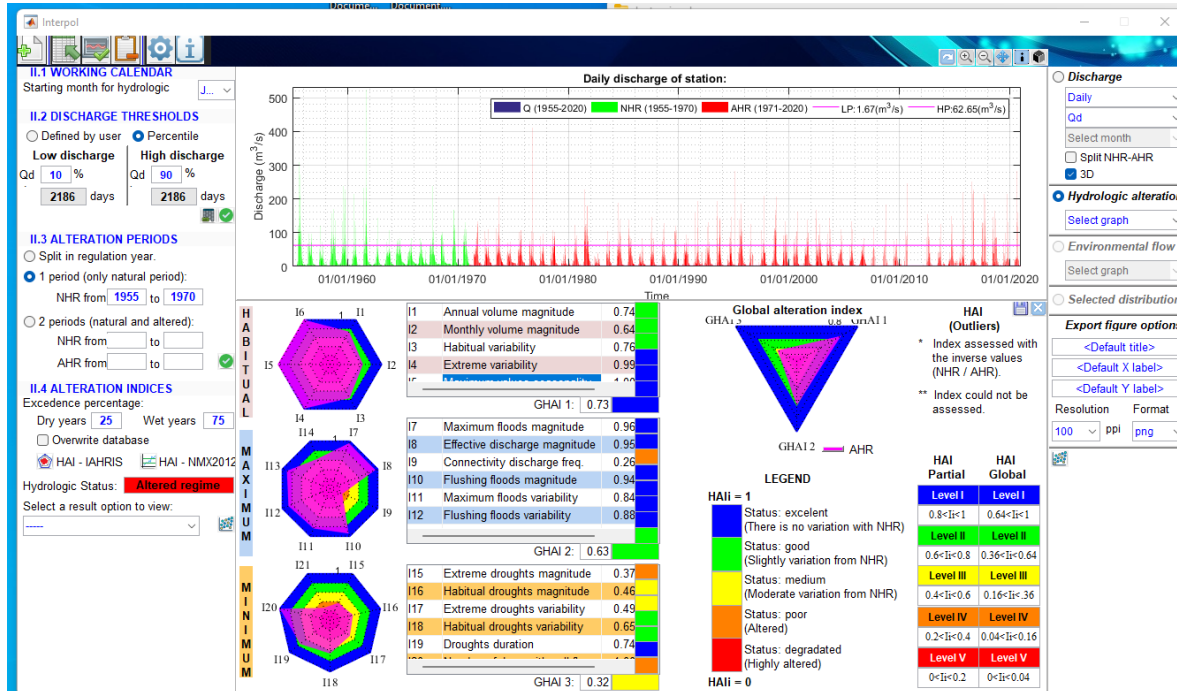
Interpol

II.1 WORKING CALENDAR
Starting month for hydrologic J...

II.2 DISCHARGE THRESHOLDS
Defined by user Percentile
Low discharge
Qd 10 %
2186 days
High discharge
Qd 90 %
2186 days

II.3 ALTERATION PERIODS
Split in regulation year.
1 period (only natural period):
NHR from 1955 to 1970
2 periods (natural and altered):
NHR from to
AHR from to

II.4 ALTERATION INDICES
Excedence percentage:
Dry years 25 Wet years 75
Overwrite database
HAI - IAHRIS HAI - NMX2012
Hydrologic Status: Altered regime
Select a result option to view:
-----

Daily discharge of station:
Q (1955-2020) NHR (1955-1970) AHR (1971-2020) LP: 1.67($m^3$/s) HP:62.65($m^3$/s)
Discharge ($m^3$/s)
500
400
300
200
100
0
01/01/1960 01/01/1970 01/01/1980 01/01/1990 01/01/2000 01/01/2010 01/01/2020
Time

Discharge
Daily
Qd
Select month
Split NHR-AHR
3D
Hydrologic alteration
Select graph
Environmental flow
Select graph
Selected distribution
Export figure options
<Default title>
<Default X label>
<Default Y label>
Resolution Format
100 ppi png

HABITUAL
I6 1 I1
I5 I2
I4 I3

| | | |
|---|---|---|
| I1 | Annual volume magnitude | 0.74 |
| I2 | Monthly volume magnitude | 0.64 |
| I3 | Habitual variability | 0.76 |
| I4 | Extreme variability | 0.99 |
| I5 | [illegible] | 1.00 |

GHAI 1: 0.73

MAXIMUM
I14 1 I7
I13 I8
I12 I9
I11 I10

| | | |
|---|---|---|
| I7 | Maximum floods magnitude | 0.96 |
| I8 | Effective discharge magnitude | 0.95 |
| I9 | Connectivity discharge freq. | 0.26 |
| I10 | Flushing floods magnitude | 0.94 |
| I11 | Maximum floods variability | 0.84 |
| I12 | Flushing floods variability | 0.88 |

GHAI 2: 0.63

MINIMUM
I21 1 I15
I20 I16
I19 I17
I18

| | | |
|---|---|---|
| I15 | Extreme droughts magnitude | 0.37 |
| I16 | Habitual droughts magnitude | 0.46 |
| I17 | Extreme droughts variability | 0.49 |
| I18 | Habitual droughts variability | 0.65 |
| I19 | Droughts duration | 0.74 |
| I20 | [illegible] | 1.00 |

GHAI 3: 0.32

Global alteration index
GHAI 3 0.8 GHAI 1
GHAI 2 AHR

HAI (Outliers)
* Index assessed with the inverse values (NHR / AHR).
** Index could not be assessed.

LEGEND
HAIi = 1
Status: excelent (There is no variation with NHR)
Status: good (Slightly variation from NHR)
Status: medium (Moderate variation from NHR)
Status: poor (Altered)
Status: degradated (Highly altered)
HAIi = 0

| HAI Partial | HAI Global |
|---|---|
| Level I | Level I |
| 0.8<Ii<1 | 0.64<Ii<1 |
| Level II | Level II |
| 0.6<Ii<0.8 | 0.36<Ii<0.64 |
| Level III | Level III |
| 0.4<Ii<0.6 | 0.16<Ii<.36 |
| Level IV | Level IV |
| 0.2<Ii<0.4 | 0.04<Ii<0.16 |
| Level V | Level V |
| 0<Ii<0.2 | 0<Ii<0.04 |